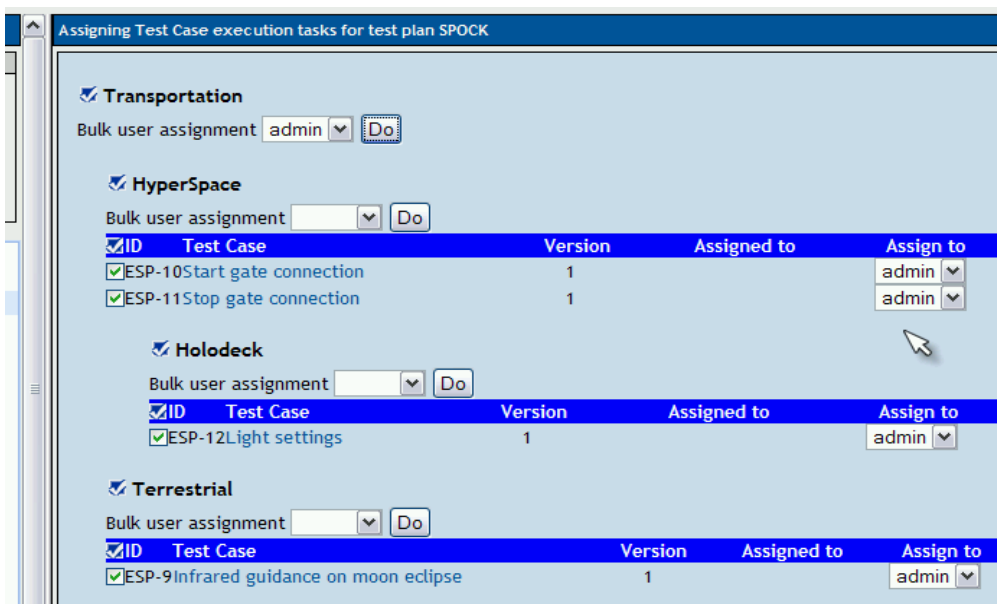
Assigning Test Case execution tasks for test plan SPOCK

Transportation

Bulk user assignment admin Do

HyperSpace

Bulk user assignment Do

| ID | Test Case | Version | Assigned to | Assign to |
|---|---|---|---|---|
| ESP-10 | Start gate connection | 1 | | admin |
| ESP-11 | Stop gate connection | 1 | | admin |

Holodeck

Bulk user assignment Do

| ID | Test Case | Version | Assigned to | Assign to |
|---|---|---|---|---|
| ESP-12 | Light settings | 1 | | admin |

Terrestrial

Bulk user assignment Do

| ID | Test Case | Version | Assigned to | Assign to |
|---|---|---|---|---|
| ESP-9 | Infrared guidance on moon eclipse | 1 | | admin |